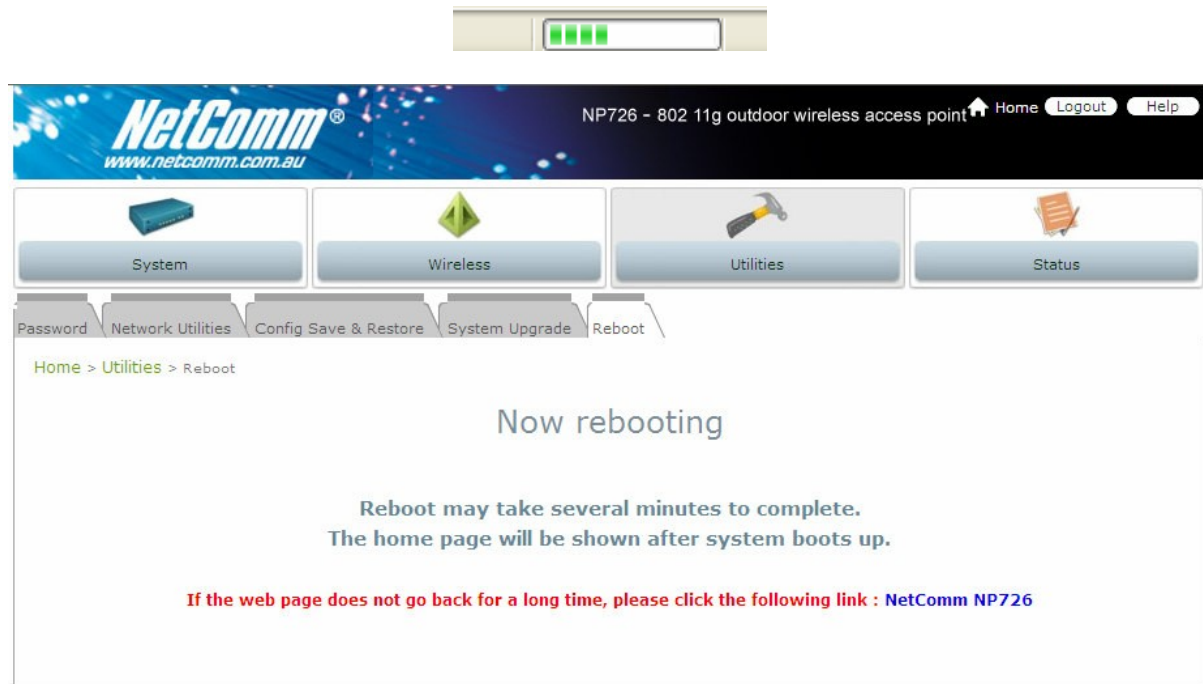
NetComm®
www.netcomm.com.au

NP726 - 802 11g outdoor wireless access point Home Logout Help

System Wireless Utilities Status

Password Network Utilities Config Save & Restore System Upgrade Reboot

Home > Utilities > Reboot

Now rebooting

Reboot may take several minutes to complete.
The home page will be shown after system boots up.

If the web page does not go back for a long time, please click the following link : NetComm NP726